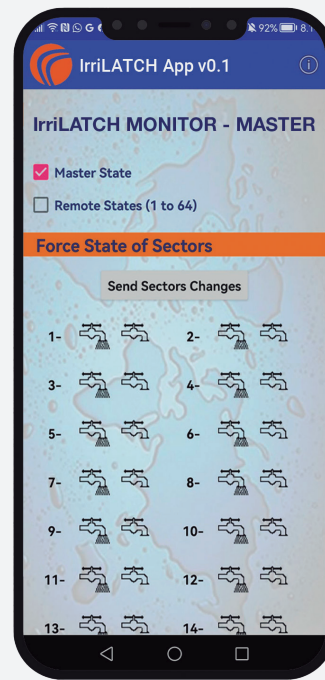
92% 8:1

IrriLATCH App v0.1

IrriLATCH MONITOR - MASTER

Master State

Remote States (1 to 64)

Force State of Sectors

Send Sectors Changes

1-

2-

3-

4-

5-

6-

7-

8-

9-

10-

11-

12-

13-

14-